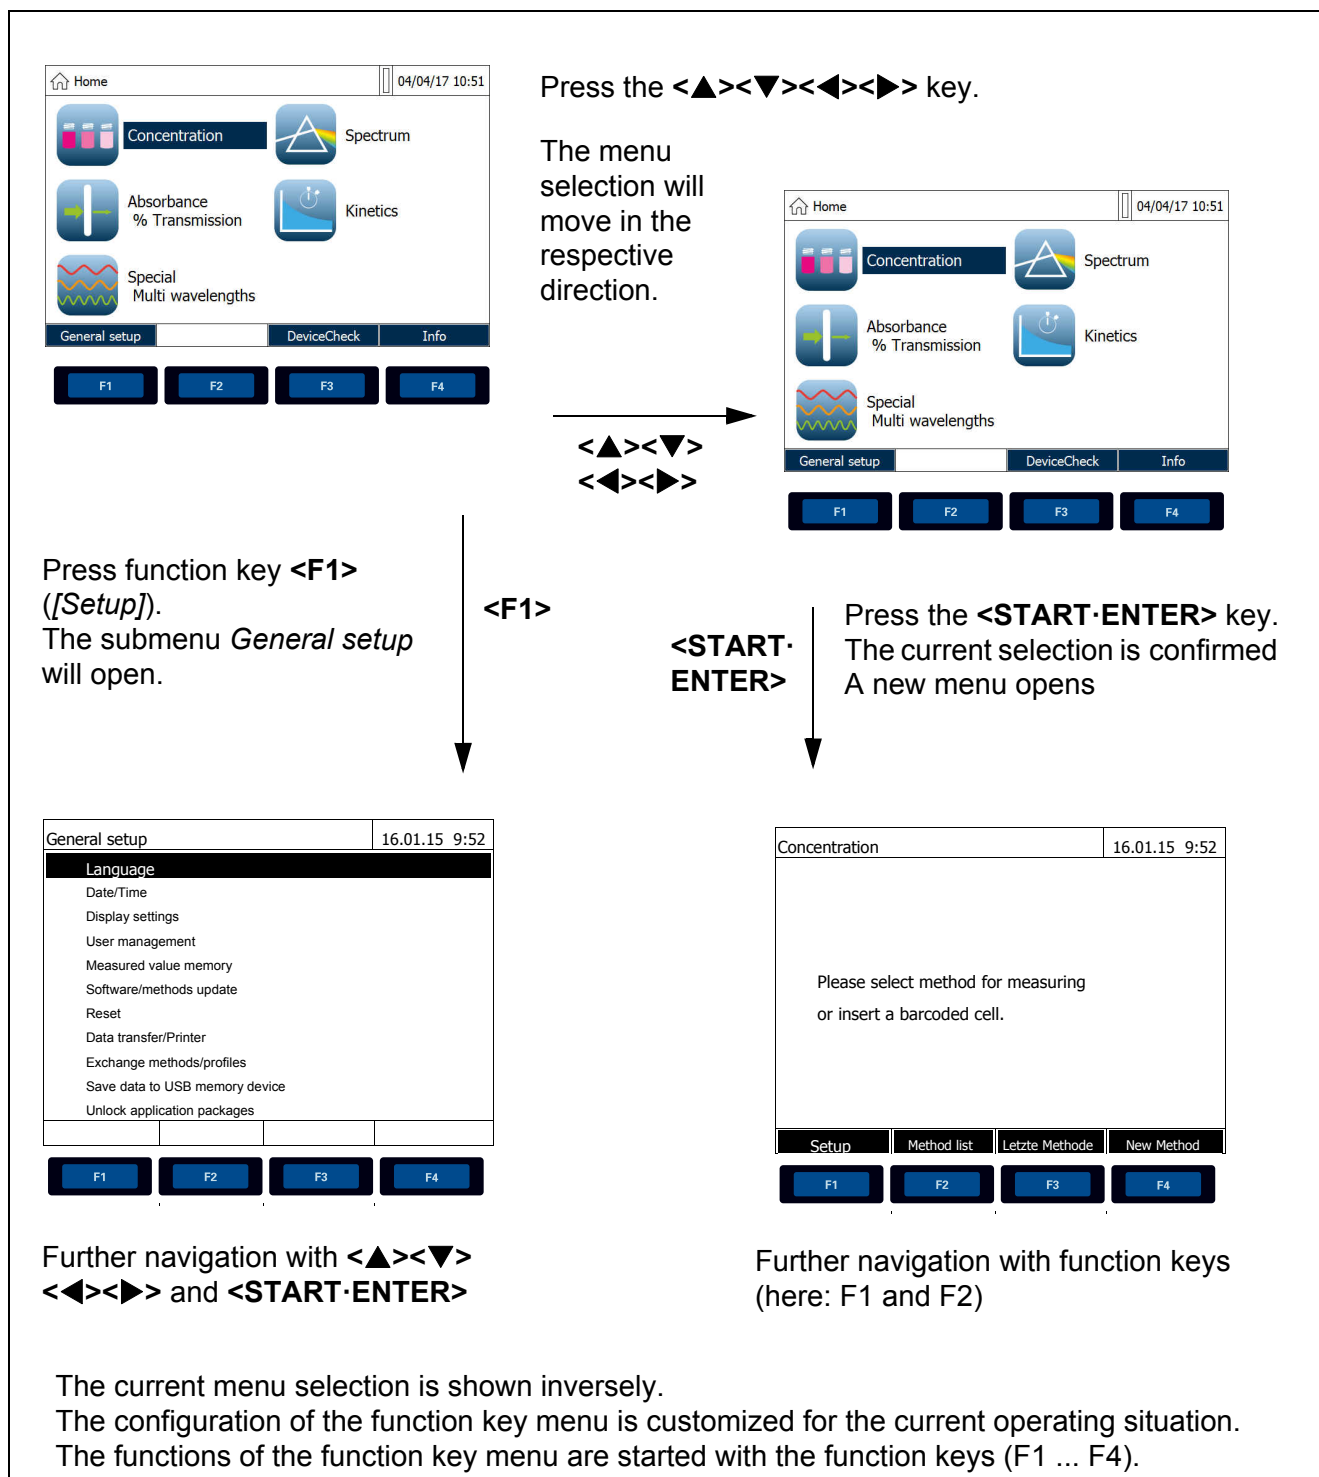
Home 04/04/17 10:51
Concentration
Spectrum
Absorbance
% Transmission
Kinetics
Special
Multi wavelengths
General setup DeviceCheck Info
F1 F2 F3 F4

Press the <▲><▼><◀><▶> key.

The menu selection will move in the respective direction.

Home 04/04/17 10:51
Concentration
Spectrum
Absorbance
% Transmission
Kinetics
Special
Multi wavelengths
General setup DeviceCheck Info
F1 F2 F3 F4

<▲><▼>
<◀><▶>

Press function key **<F1>** (*[Setup]*).
The submenu *General setup* will open.

**<F1>**

**<START·ENTER>**

Press the **<START·ENTER>** key.
The current selection is confirmed
A new menu opens

General setup 16.01.15 9:52
Language
Date/Time
Display settings
User management
Measured value memory
Software/methods update
Reset
Data transfer/Printer
Exchange methods/profiles
Save data to USB memory device
Unlock application packages
F1 F2 F3 F4

Concentration 16.01.15 9:52
Please select method for measuring
or insert a barcoded cell.
Setup Method list Letzte Methode New Method
F1 F2 F3 F4

Further navigation with **<▲><▼><◀><▶>** and **<START·ENTER>**

Further navigation with function keys (here: F1 and F2)

The current menu selection is shown inversely.
The configuration of the function key menu is customized for the current operating situation.
The functions of the function key menu are started with the function keys (F1 ... F4).